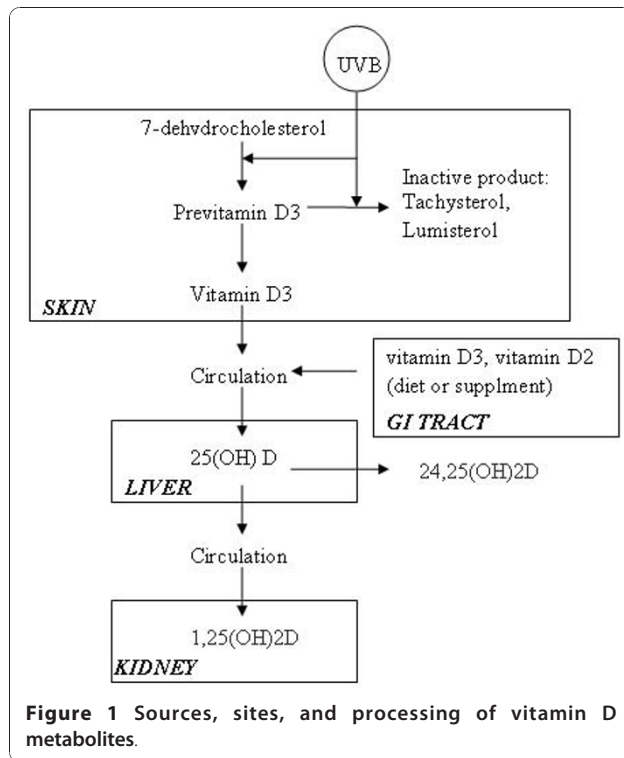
UVB

7-dehvdrocholesterol

Previtamin D3

Inactive product: Tachysterol, Lumisterol

Vitamin D3

SKIN

Circulation

vitamin D3, vitamin D2 (diet or supplment)

GI TRACT

25(OH) D

LIVER

24,25(OH)2D

Circulation

1,25(OH)2D

KIDNEY

**Figure 1** Sources, sites, and processing of vitamin D metabolites.